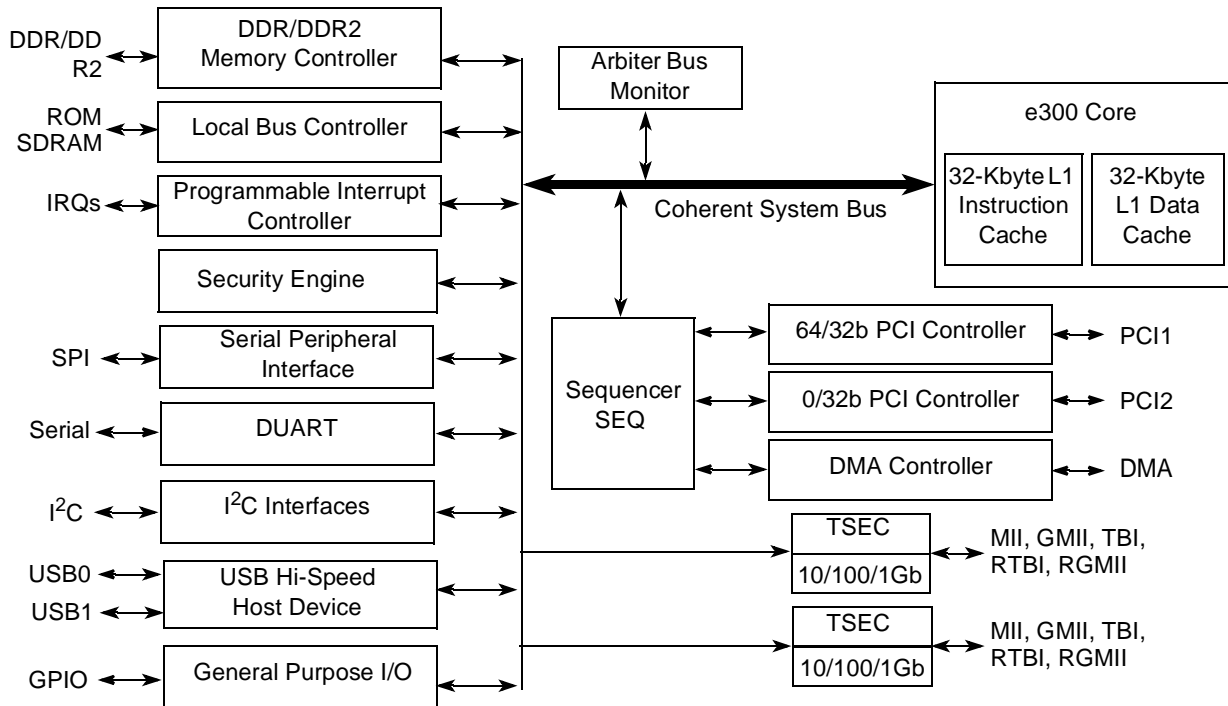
DDR/DDR2

DDR/DDR2 Memory Controller

ROM SDRAM

Local Bus Controller

IRQs

Programmable Interrupt Controller

Security Engine

SPI

Serial Peripheral Interface

Serial

DUART

$I^2C$

$I^2C$ Interfaces

USB0

USB1

USB Hi-Speed Host Device

GPIO

General Purpose I/O

Arbiter Bus Monitor

Coherent System Bus

e300 Core

32-Kbyte L1 Instruction Cache

32-Kbyte L1 Data Cache

Sequencer SEQ

64/32b PCI Controller

PCI1

0/32b PCI Controller

PCI2

DMA Controller

DMA

TSEC

10/100/1Gb

MII, GMII, TBI, RTBI, RGMII

TSEC

10/100/1Gb

MII, GMII, TBI, RTBI, RGMII